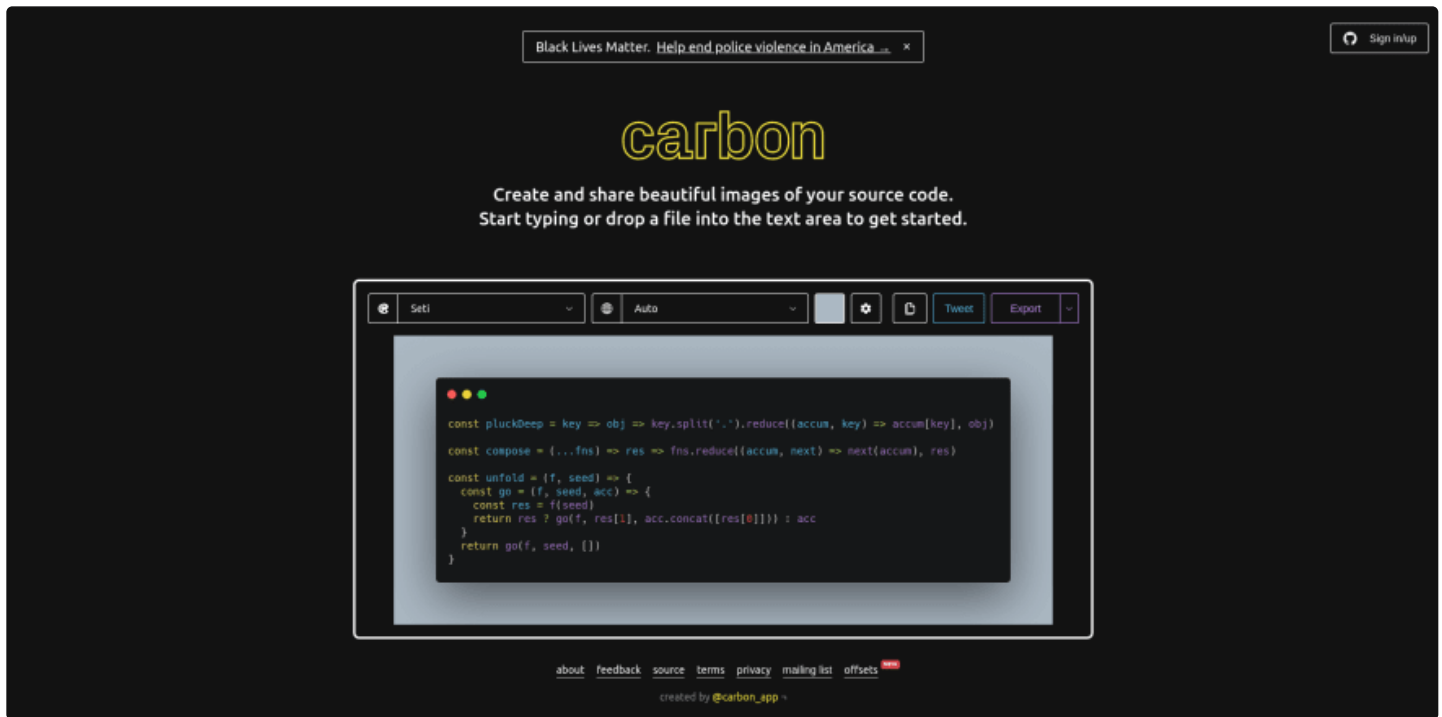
Black Lives Matter. Help end police violence in America → ×

Sign in/up

carbon

Create and share beautiful images of your source code.
Start typing or drop a file into the text area to get started.

Seti

Auto

Tweet

Export

const pluckDeep = key => obj => key.split('.').reduce((accum, key) => accum[key], obj)

const compose = (...fns) => res => fns.reduce((accum, next) => next(accum), res)

const unfold = (f, seed) => {
  const go = (f, seed, acc) => {
    const res = f(seed)
    return res ? go(f, res[1], acc.concat([res[0]])) : acc
  }
  return go(f, seed, [])
}

about feedback source terms privacy mailing list offsets NEW

created by @carbon_app ↘